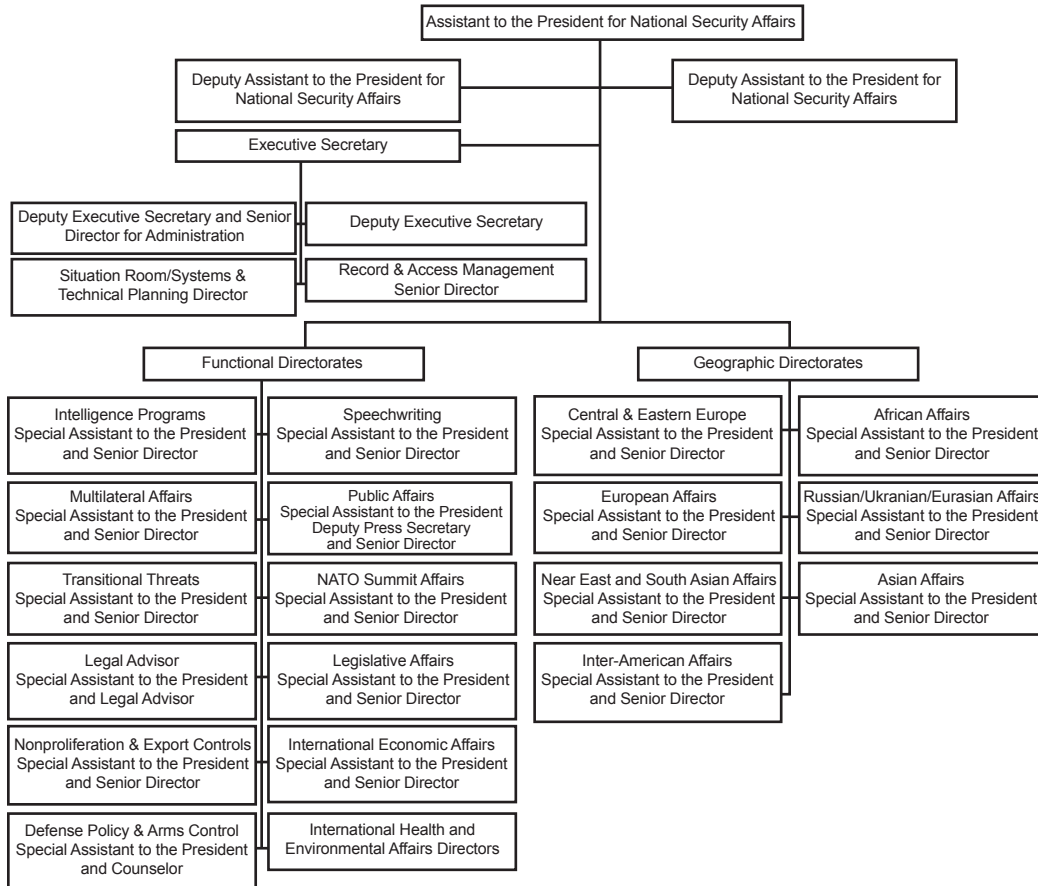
Assistant to the President for National Security Affairs

Deputy Assistant to the President for National Security Affairs

Deputy Assistant to the President for National Security Affairs

Executive Secretary

Deputy Executive Secretary and Senior Director for Administration

Deputy Executive Secretary

Situation Room/Systems & Technical Planning Director

Record & Access Management Senior Director

Functional Directorates

Geographic Directorates

Intelligence Programs
Special Assistant to the President and Senior Director

Speechwriting
Special Assistant to the President and Senior Director

Multilateral Affairs
Special Assistant to the President and Senior Director

Public Affairs
Special Assistant to the President Deputy Press Secretary and Senior Director

Transitional Threats
Special Assistant to the President and Senior Director

NATO Summit Affairs
Special Assistant to the President and Senior Director

Legal Advisor
Special Assistant to the President and Legal Advisor

Legislative Affairs
Special Assistant to the President and Senior Director

Nonproliferation & Export Controls
Special Assistant to the President and Senior Director

International Economic Affairs
Special Assistant to the President and Senior Director

Defense Policy & Arms Control
Special Assistant to the President and Counselor

International Health and Environmental Affairs Directors

Central & Eastern Europe
Special Assistant to the President and Senior Director

African Affairs
Special Assistant to the President and Senior Director

European Affairs
Special Assistant to the President and Senior Director

Russian/Ukranian/Eurasian Affairs
Special Assistant to the President and Senior Director

Near East and South Asian Affairs
Special Assistant to the President and Senior Director

Asian Affairs
Special Assistant to the President and Senior Director

Inter-American Affairs
Special Assistant to the President and Senior Director